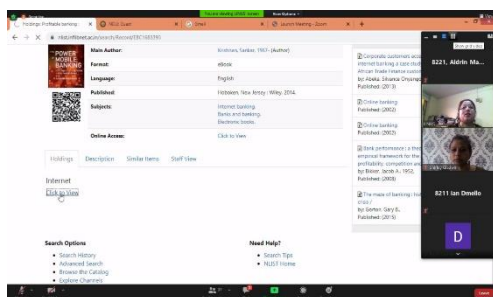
Holdings: Profitable banking ×
NEU Exam ×
Gmail ×
Launch Meeting - Zoom ×

Main Author: Krishnan, Sankar, 1967- (Author)
Format: eBook
Language: English
Published: Hoboken, New Jersey : Wiley, 2014.
Subjects: Internet banking. Banks and banking. Electronic books.
Online Access: Click to View

POWER MOBILE BANKING

Holdings Description Similar Items Staff View

Internet
Click to View

Corporate customers acc... internet banking a case stud... African trade finance custo... by Abeka, Silvance Onyango Published: (2013)

Online banking Published: (2002)

Online banking Published: (2002)

Bank performance : a theo... empirical framework for the... profitability, competition an... by Bikker, Jacob A., 1952- Published: (2009)

The made of banking : his... crisis / by Gorton, Gary B. Published: (2015)

Search Options
• Search History
• Advanced Search
• Browse the Catalog
• Explore Channels

Need Help?
• Search Tips
• NUST Home

8221, Aldrin Ma...
8211 Ian Dmello
D